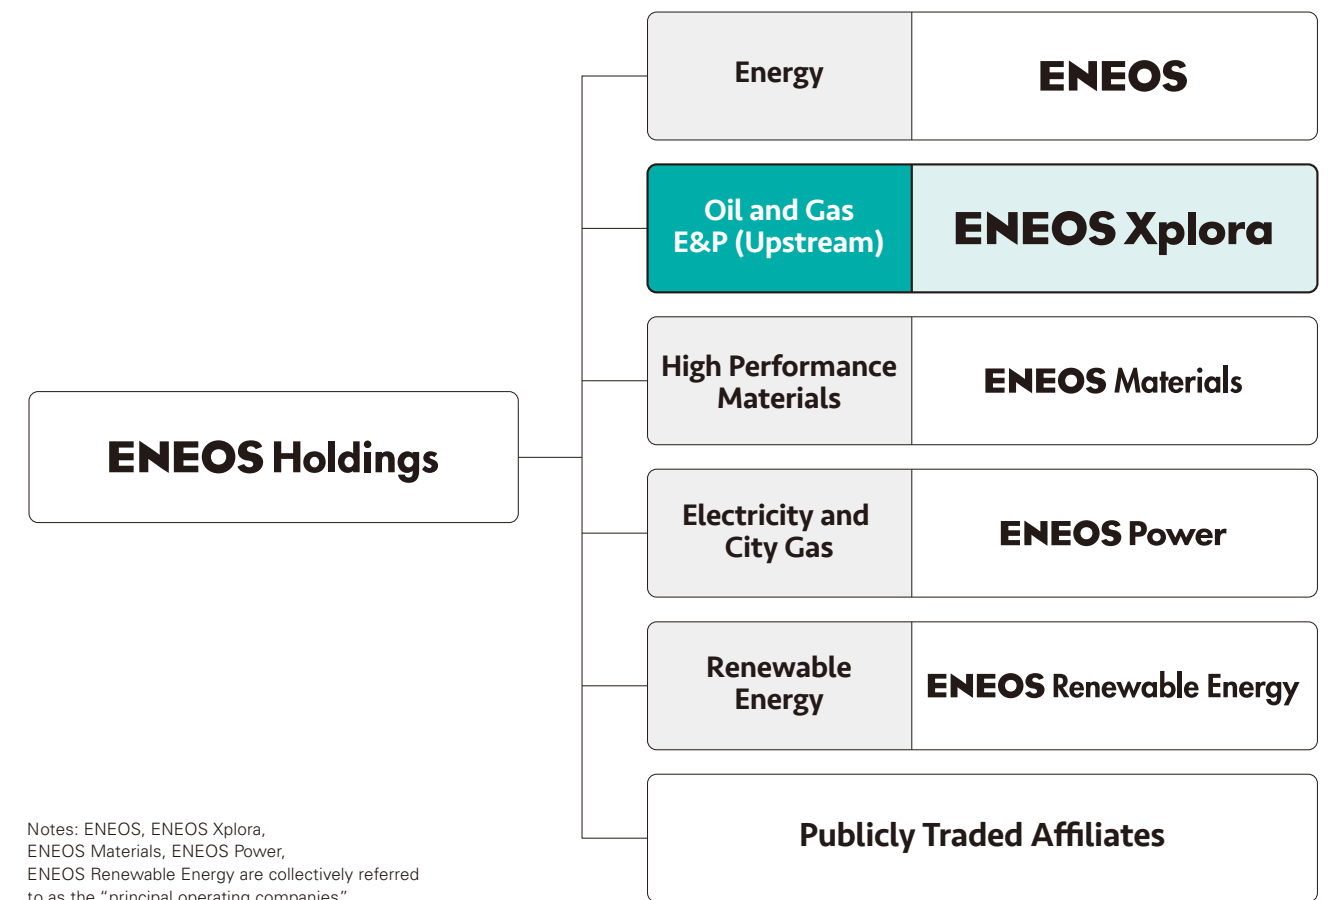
ENEOS Holdings

Energy

ENEOS

Oil and Gas E&P (Upstream)

ENEOS Xplora

High Performance Materials

ENEOS Materials

Electricity and City Gas

ENEOS Power

Renewable Energy

ENEOS Renewable Energy

Publicly Traded Affiliates

Notes: ENEOS, ENEOS Xplora, ENEOS Materials, ENEOS Power, ENEOS Renewable Energy are collectively referred to as the “principal operating companies”